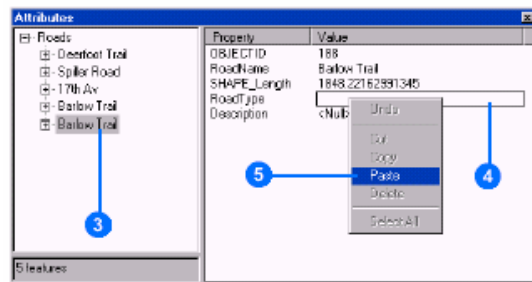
Attributes

Roads
Deerfoot Trail
Spiller Road
17th Av
Barlow Trail
Barlow Trail

5 features

| Property | Value |
|---|---|
| OBJECTID | 188 |
| RoadName | Barlow Trail |
| SHAPE_Length | 1848.22162991345 |
| RoadType | |
| Description | <Null> |

Undo
Cut
Copy
Paste
Delete
Select All

3
4
5